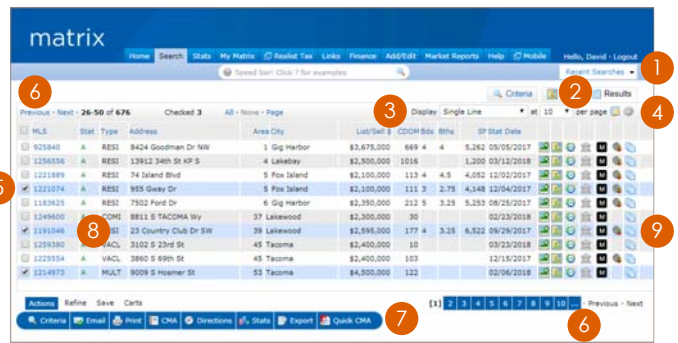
matrix

Home Search Stats My Matrix Realist Tax Links Finance Add/Edit Market Reports Help Mobile Hello, David · Logout

Speed bar! Click ? for examples

Recent Searches

1

6

Criteria

2

Results

Previous · Next · 26-50 of 676 Checked 3 All · None · Page

3

Display Single Line at 10 per page

4

| | MLS | Stat | Type | Address | Area | City | List/Sell $ | CDOM | Bds | Bths | SF | Stat Date |
|---|---|---|---|---|---|---|---|---|---|---|---|---|
| | 925840 | A | RESI | 8424 Goodman Dr NW | 1 | Gig Harbor | $3,675,000 | 669 | 4 | 4 | 5,262 | 05/05/2017 |
| | 1256556 | A | RESI | 13912 34th St KP S | 4 | Lakebay | $2,500,000 | 1016 | | | 1,200 | 03/12/2018 |
| | 1221889 | A | RESI | 74 Island Blvd | 5 | Fox Island | $2,100,000 | 113 | 4 | 4.5 | 4,052 | 12/02/2017 |
| ✔ | 1221074 | A | RESI | 955 Gway Dr | 5 | Fox Island | $2,100,000 | 111 | 3 | 2.75 | 4,148 | 12/04/2017 |
| | 1183625 | A | RESI | 7502 Ford Dr | 1 | Gig Harbor | $2,350,000 | 212 | 5 | 3.25 | 5,253 | 08/07/2017 |
| | 1249600 | A | COMI | 8811 S TACOMA Wy | 37 | Lakewood | $2,300,000 | 30 | | | | 02/23/2018 |
| ✔ | 1191046 | A | RESI | 23 Country Club Dr SW | 35 | Lakewood | $2,595,000 | 177 | 4 | 3.25 | 6,522 | 09/29/2017 |
| | 1259380 | A | VACL | 3102 S 23rd St | 45 | Tacoma | $2,400,000 | 10 | | | | 03/23/2018 |
| | 1225554 | A | VACL | 3860 S 6th St | 45 | Tacoma | $2,100,000 | 103 | | | | 12/15/2017 |
| ✔ | 1214973 | A | MULT | 9009 S Hosmer St | 53 | Tacoma | $4,500,000 | 122 | | | | 02/06/2018 |

5

8

9

Actions Refine Save Carts

Criteria Email Print CMA Directions Stats Export Quick CMA

7

[1] 2 3 4 5 6 7 8 9 10 ... Previous · Next

6